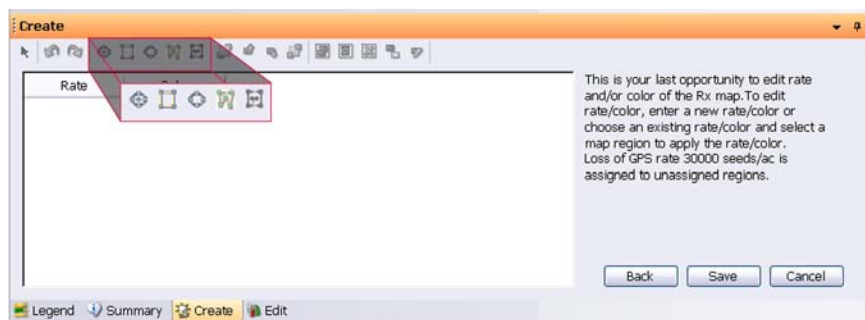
Create

| Rate | Color |
|---|---|

This is your last opportunity to edit rate and/or color of the Rx map.To edit rate/color, enter a new rate/color or choose an existing rate/color and select a map region to apply the rate/color. Loss of GPS rate 30000 seeds/ac is assigned to unassigned regions.

Back Save Cancel

Legend Summary Create Edit